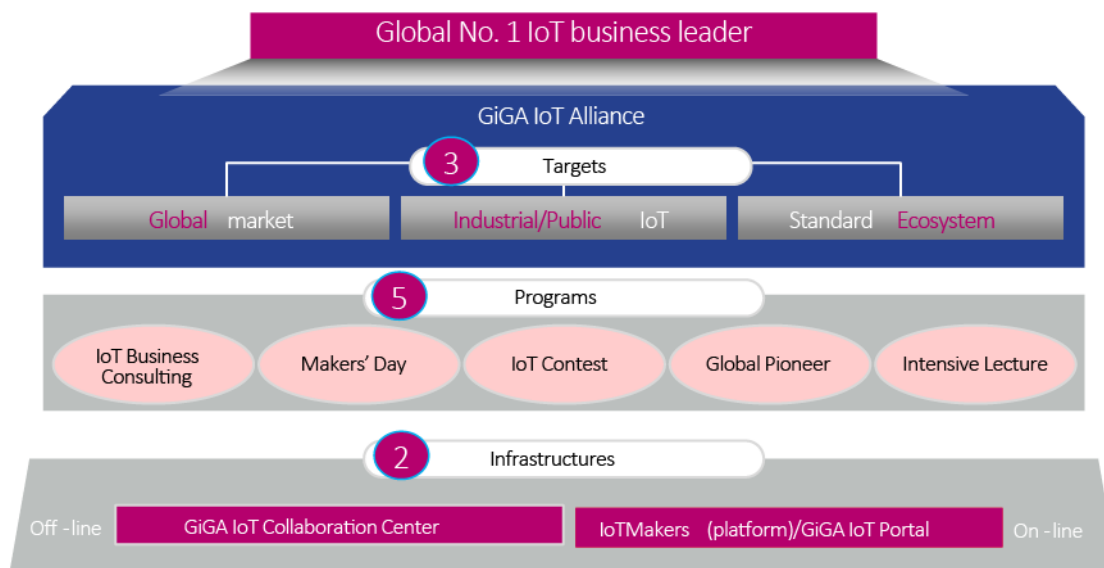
Global No. 1 IoT business leader

GiGA IoT Alliance

3 Targets

Global market

Industrial/Public IoT

Standard Ecosystem

5 Programs

IoT Business Consulting

Makers' Day

IoT Contest

Global Pioneer

Intensive Lecture

2 Infrastructures

Off -line

GiGA IoT Collaboration Center

IoTMakers (platform)/GiGA IoT Portal

On -line